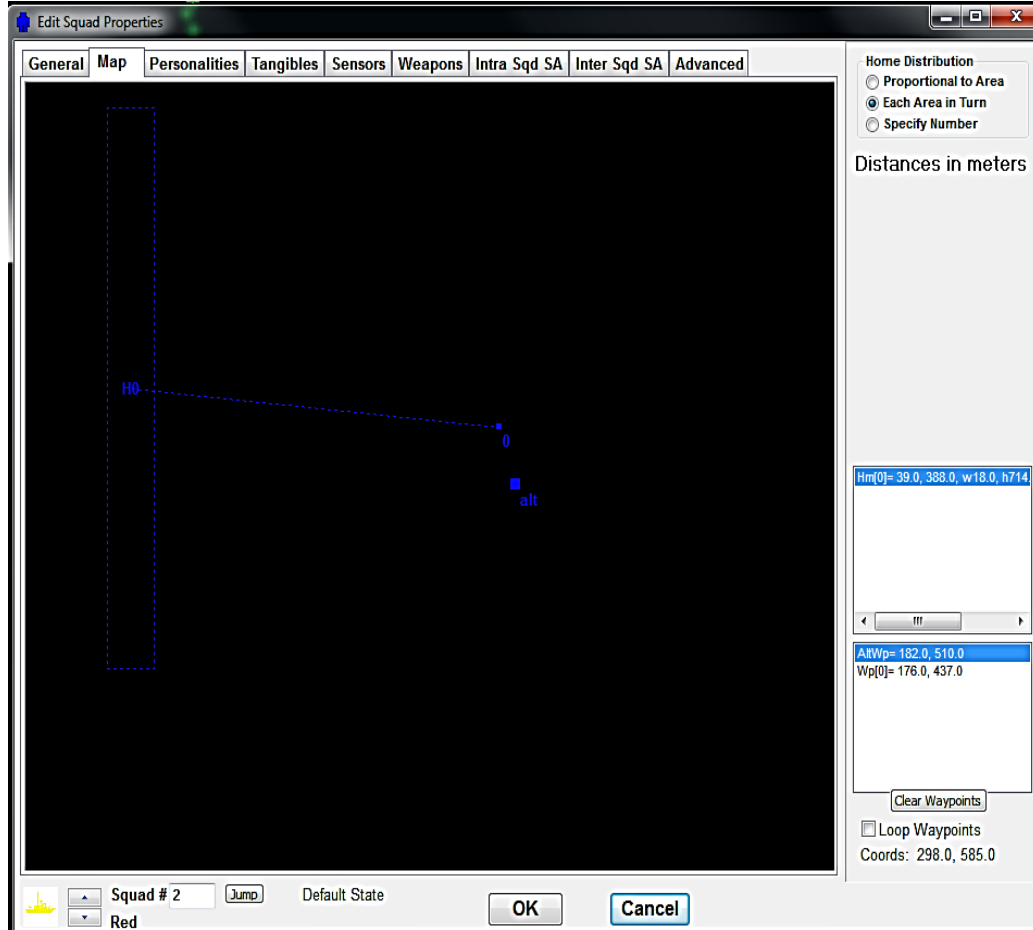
Edit Squad Properties

General | Map | Personalities | Tangibles | Sensors | Weapons | Intra Sqd SA | Inter Sqd SA | Advanced

H0

0

alt

Home Distribution
Proportional to Area
Each Area in Turn
Specify Number

Distances in meters

Hm[0]= 39.0, 388.0, w18.0, h714,

AltWp= 182.0, 510.0
Wp[0]= 176.0, 437.0

Clear Waypoints

Loop Waypoints

Coords: 298.0, 585.0

Squad # 2 Jump
Red

Default State

OK

Cancel